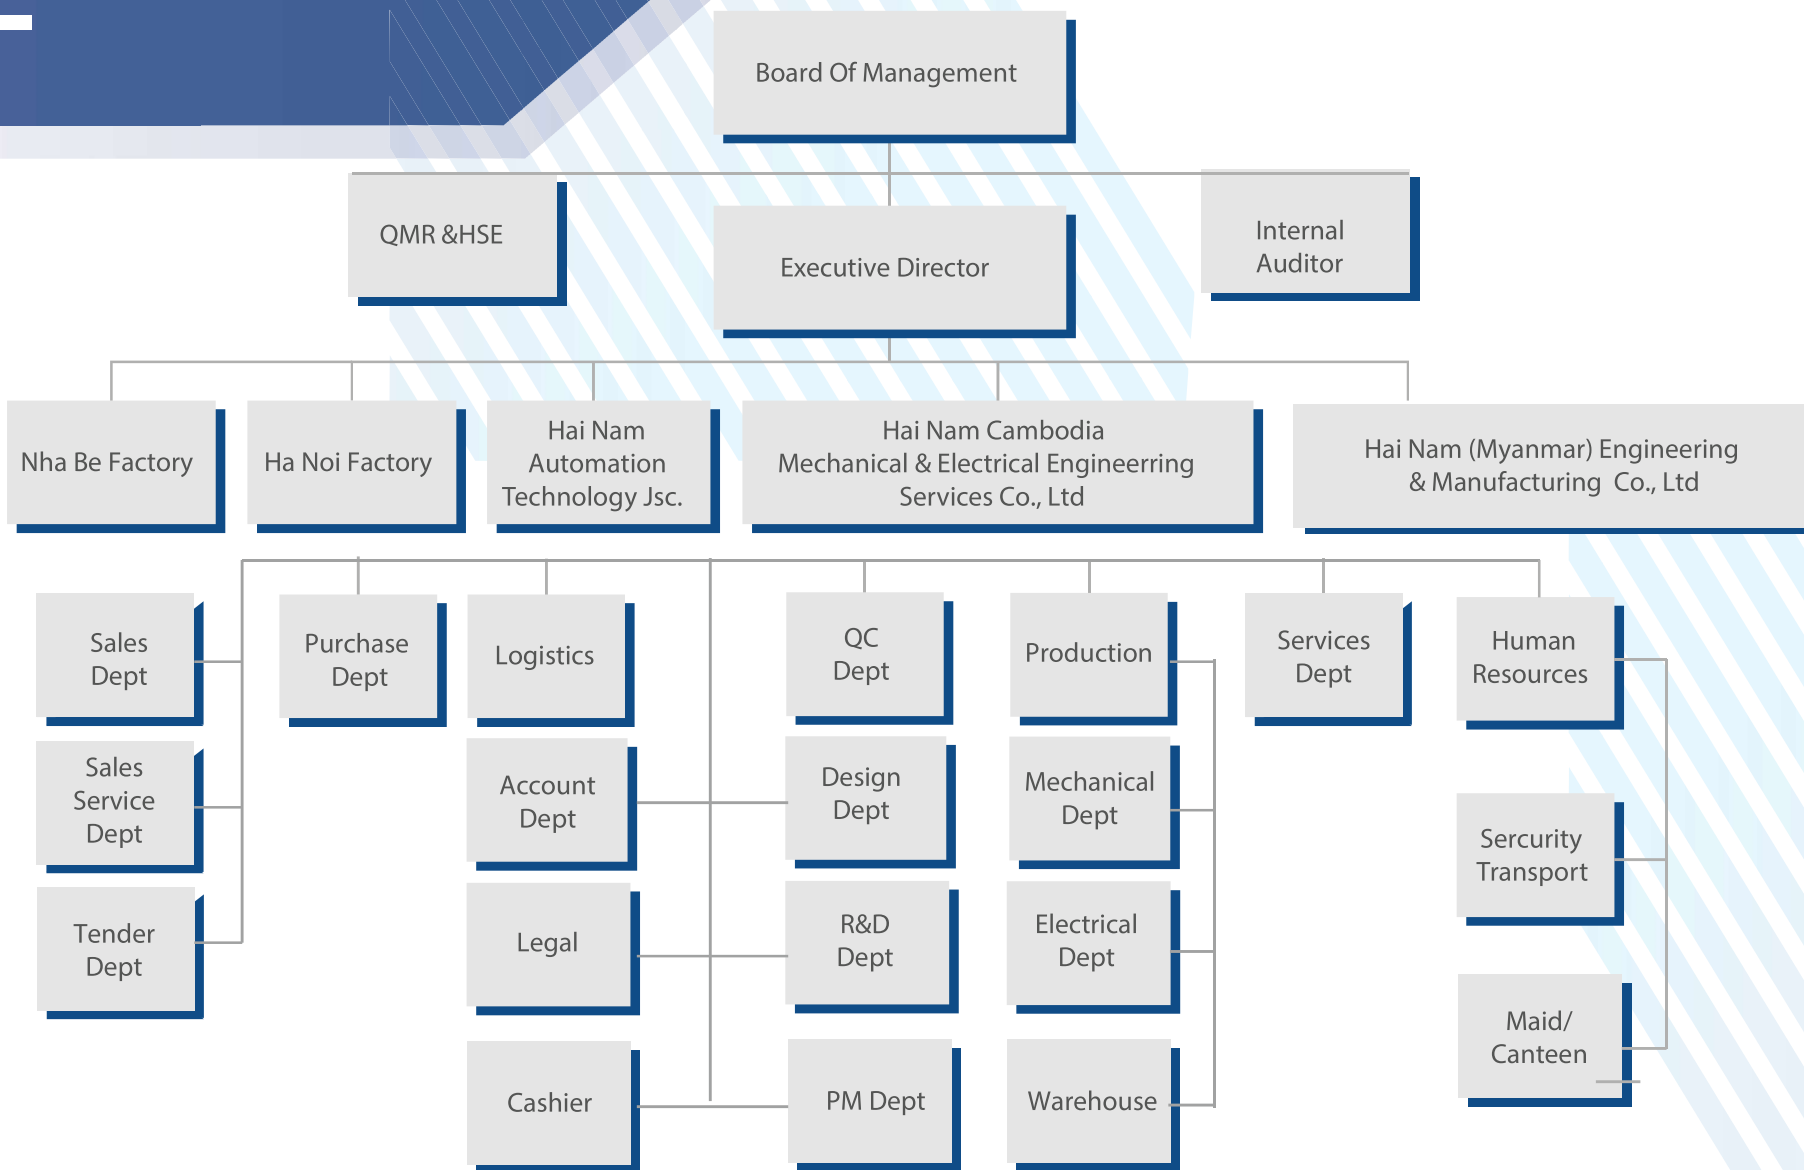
Board Of Management

QMR &HSE

Executive Director

Internal Auditor

Nha Be Factory

Ha Noi Factory

Hai Nam Automation Technology Jsc.

Hai Nam Cambodia Mechanical & Electrical Engineerring Services Co., Ltd

Hai Nam (Myanmar) Engineering & Manufacturing Co., Ltd

Sales Dept

Sales Service Dept

Tender Dept

Purchase Dept

Logistics

Account Dept

Legal

Cashier

QC Dept

Design Dept

R&D Dept

PM Dept

Production

Mechanical Dept

Electrical Dept

Warehouse

Services Dept

Human Resources

Sercurity Transport

Maid/ Canteen